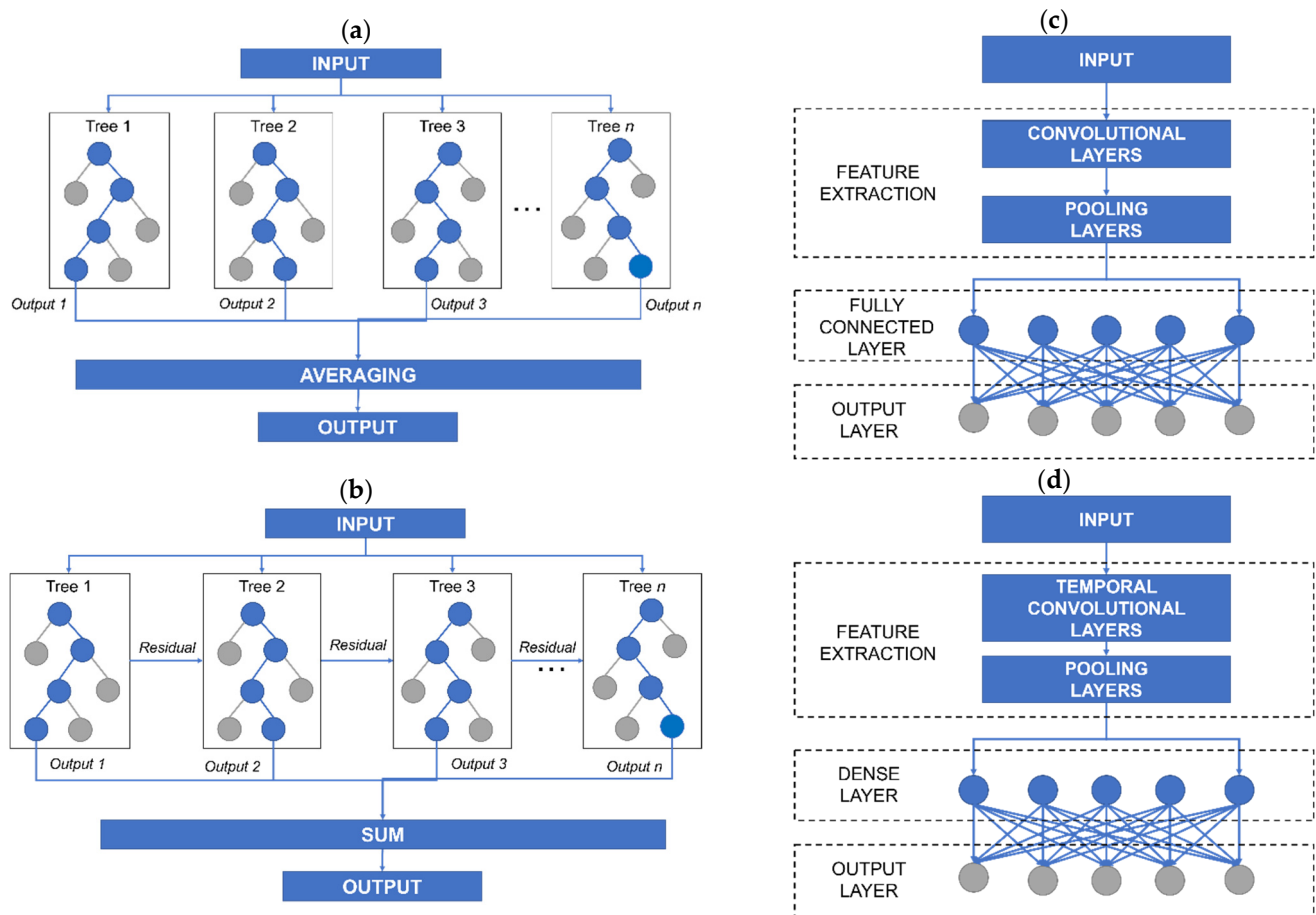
(a)

INPUT

Tree 1

Tree 2

Tree 3

Tree $n$

...

Output 1

Output 2

Output 3

Output $n$

AVERAGING

OUTPUT

(b)

INPUT

Tree 1

Residual

Tree 2

Residual

Tree 3

Residual

...

Tree $n$

Output 1

Output 2

Output 3

Output $n$

SUM

OUTPUT

(c)

INPUT

FEATURE EXTRACTION

CONVOLUTIONAL LAYERS

POOLING LAYERS

FULLY CONNECTED LAYER

OUTPUT LAYER

(d)

INPUT

FEATURE EXTRACTION

TEMPORAL CONVOLUTIONAL LAYERS

POOLING LAYERS

DENSE LAYER

OUTPUT LAYER